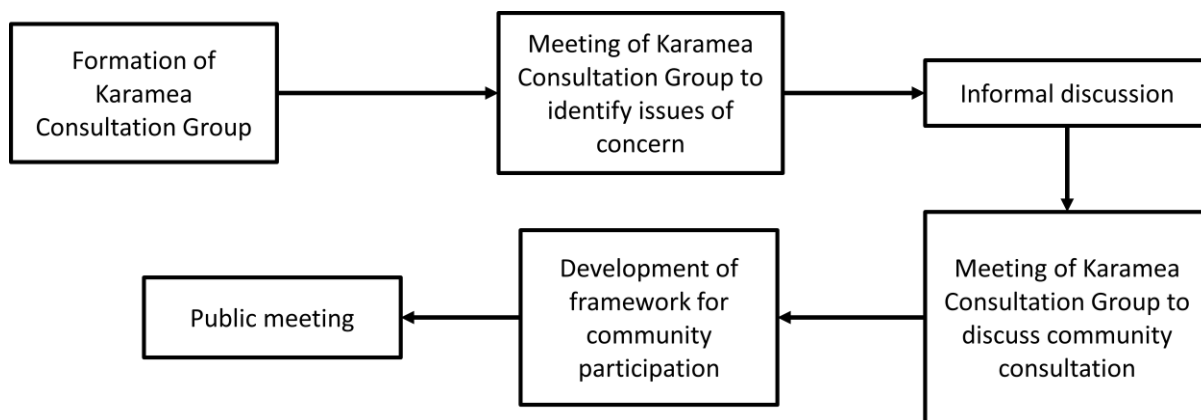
Formation of Karamea Consultation Group

Meeting of Karamea Consultation Group to identify issues of concern

Informal discussion

Meeting of Karamea Consultation Group to discuss community consultation

Development of framework for community participation

Public meeting